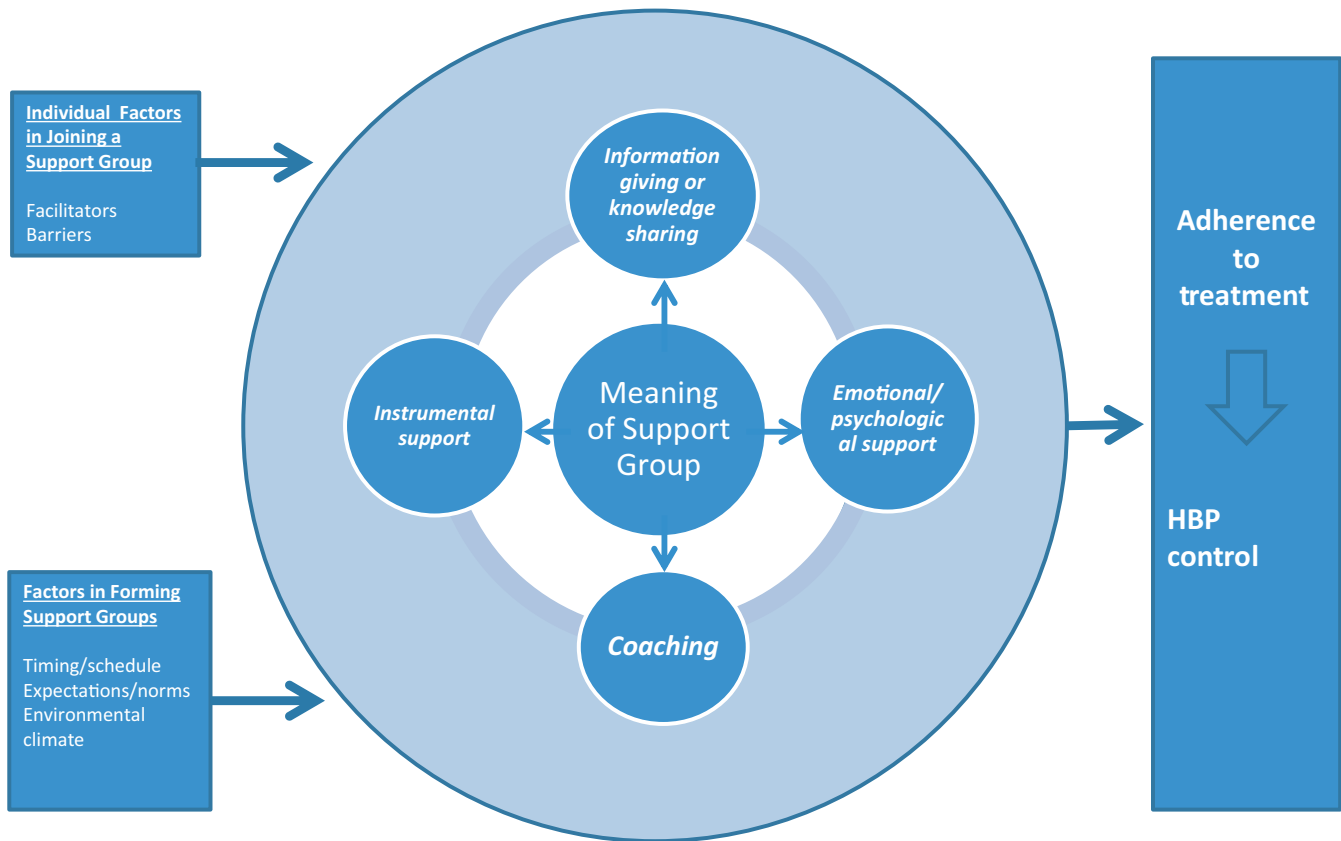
Individual Factors in Joining a Support Group

Facilitators
Barriers

Factors in Forming Support Groups

Timing/schedule
Expectations/norms
Environmental climate

Information giving or knowledge sharing

Instrumental support

Meaning of Support Group

Emotional/ psychological support

Coaching

Adherence to treatment

HBP control